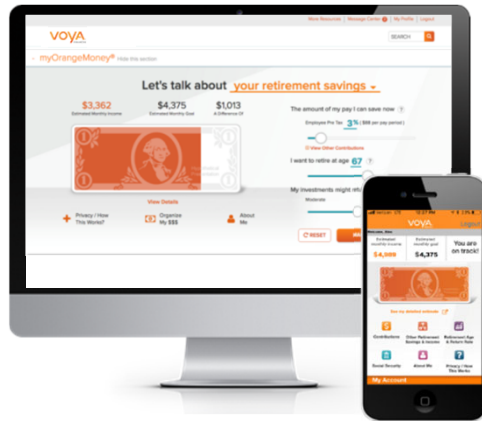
VOYA

More Resources | Message Center | My Profile | Logout

SEARCH

myOrangeMoney® Hide this section

Let's talk about your retirement savings

$3,362
Estimated Monthly Income

$4,375
Estimated Monthly Goal

$1,013
A Difference Of

The amount of my pay I can save now

Employee Pre Tax 3% ($55 per pay period)

View Other Contributions

I want to retire at age 67

My investments might ret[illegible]

Moderate

RESET

View Details

Privacy / How This Works?

Organize My $$$

About Me

VOYA

Welcome, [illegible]

Logout

Estimated monthly income
$4,099

Estimated monthly goal
$4,375

You are on track!

Contributions

Other Retirement Savings & Income

Retirement Age & Return Rate

Social Security

About Me

Privacy / How This Works

My Account